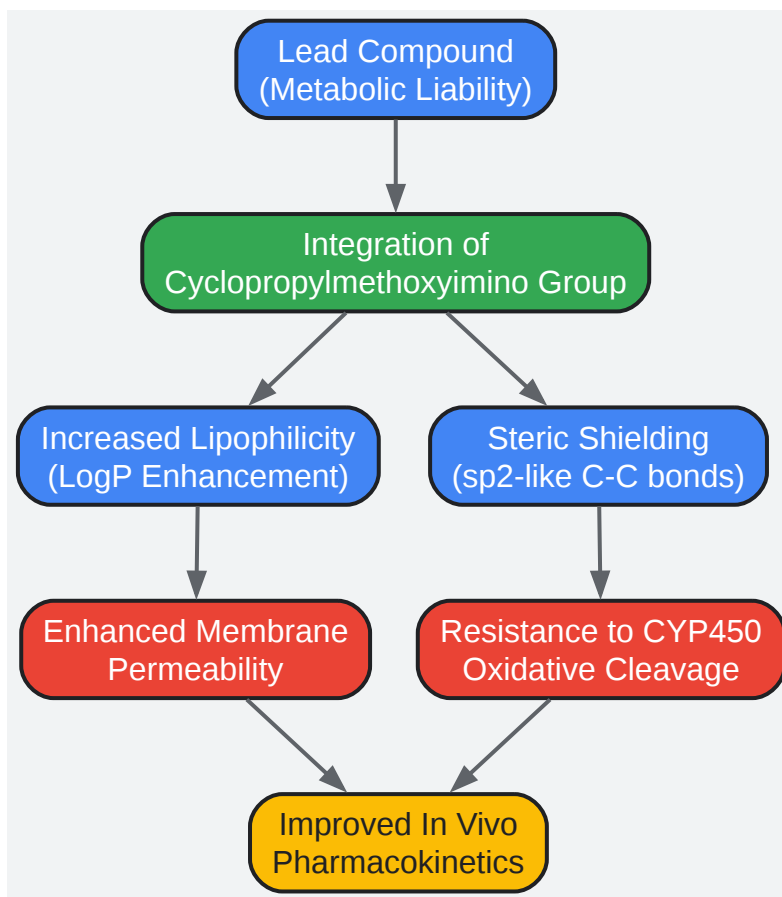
Lead Compound
(Metabolic Liability)

Integration of
Cyclopropylmethoxyimino Group

Increased Lipophilicity
(LogP Enhancement)

Steric Shielding
(sp2-like C-C bonds)

Enhanced Membrane
Permeability

Resistance to CYP450
Oxidative Cleavage

Improved In Vivo
Pharmacokinetics